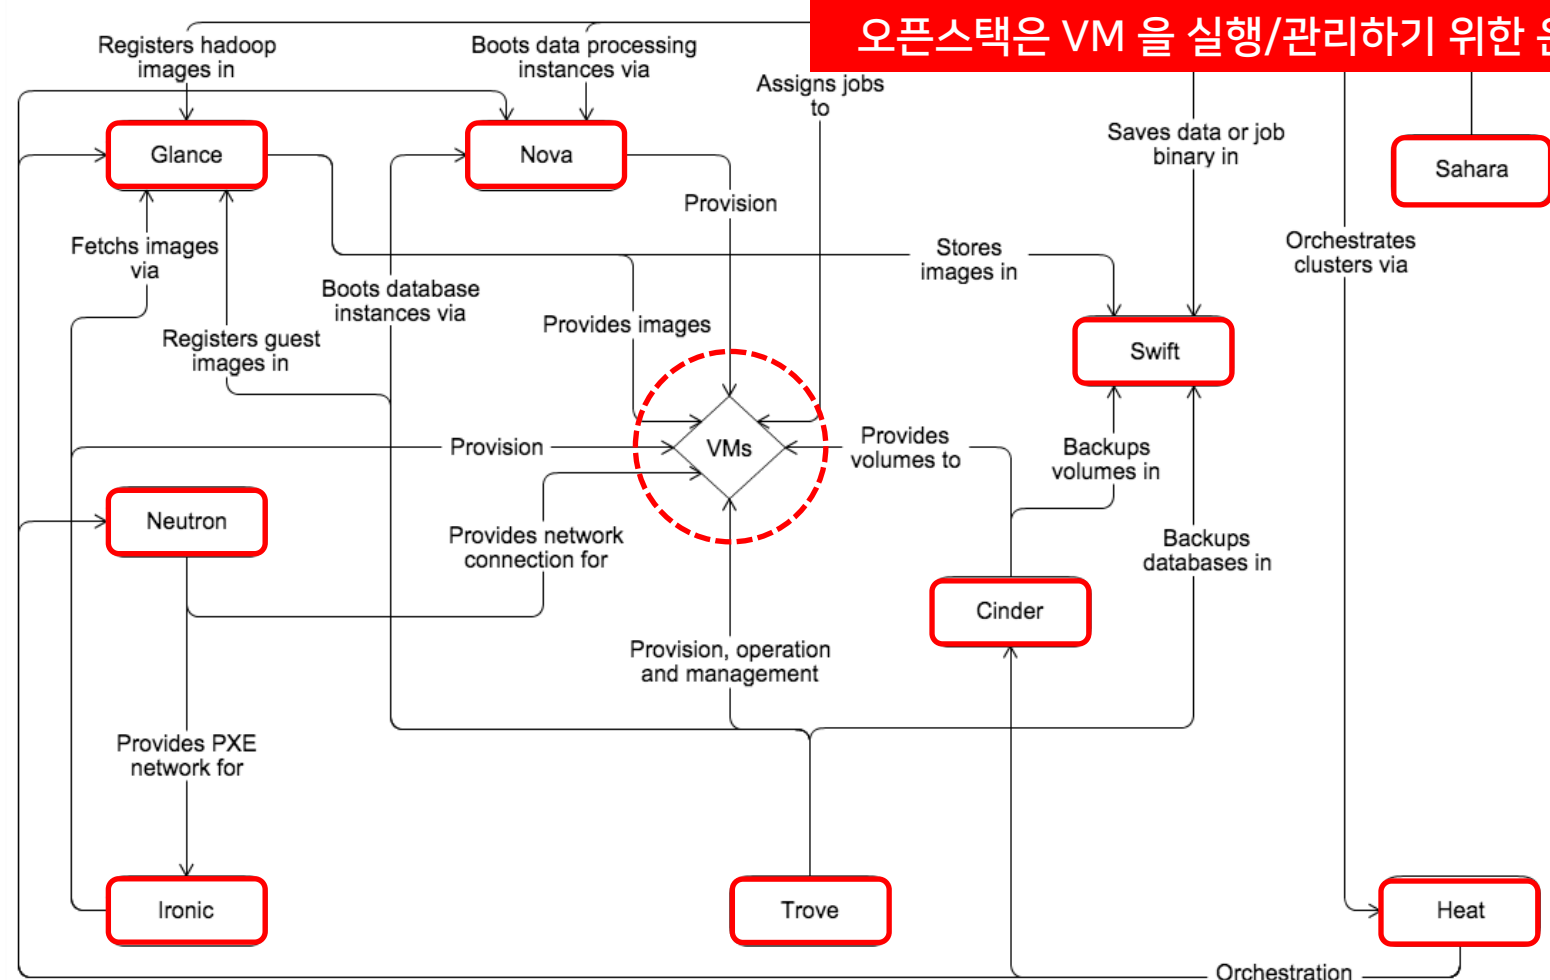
오픈스택은 VM 을 실행/관리하기 위한

Registers hadoop images in

Boots data processing instances via

Assigns jobs to

Saves data or job binary in

Glance

Nova

Sahara

Provision

Fetchs images via

Stores images in

Orchestrates clusters via

Boots database instances via

Provides images

Registers guest images in

Swift

Provision

VMs

Provides volumes to

Backups volumes in

Neutron

Provides network connection for

Backups databases in

Cinder

Provision, operation and management

Provides PXE network for

Ironic

Trove

Heat

Orchestration